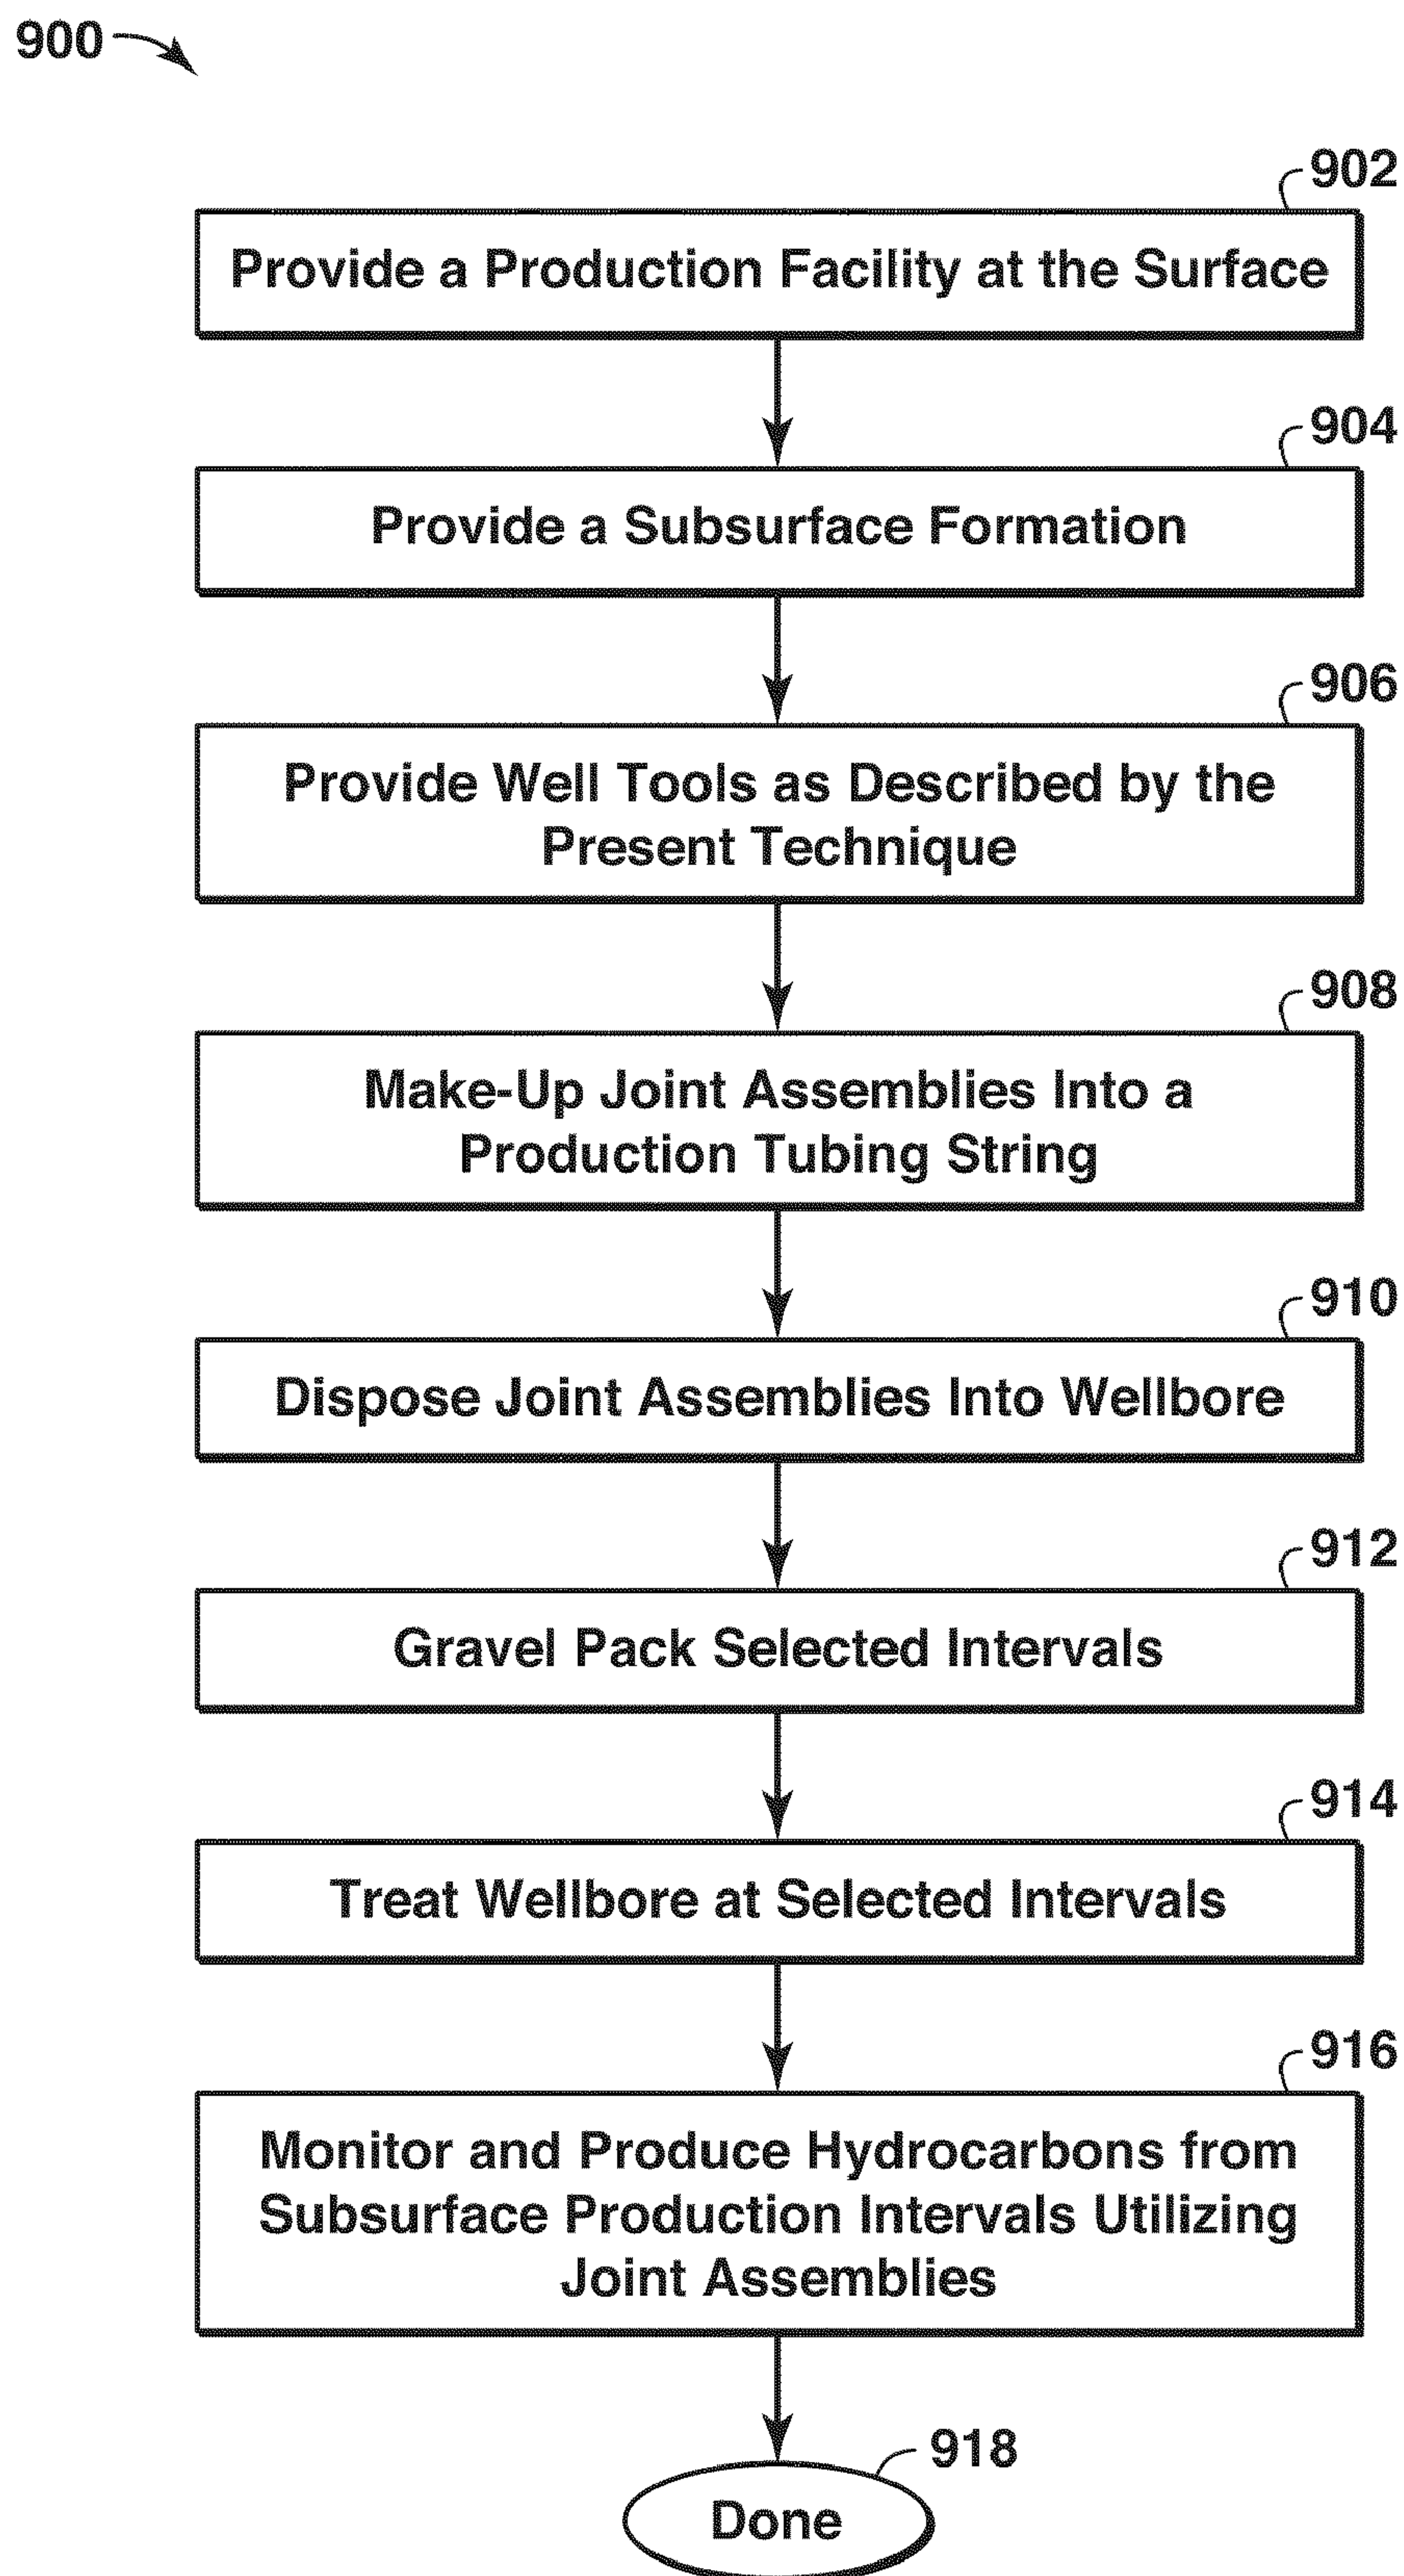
900

902

Provide a Production Facility at the Surface

904

Provide a Subsurface Formation

906

Provide Well Tools as Described by the Present Technique

908

Make-Up Joint Assemblies Into a Production Tubing String

910

Dispose Joint Assemblies Into Wellbore

912

Gravel Pack Selected Intervals

914

Treat Wellbore at Selected Intervals

916

Monitor and Produce Hydrocarbons from Subsurface Production Intervals Utilizing Joint Assemblies

918

Done